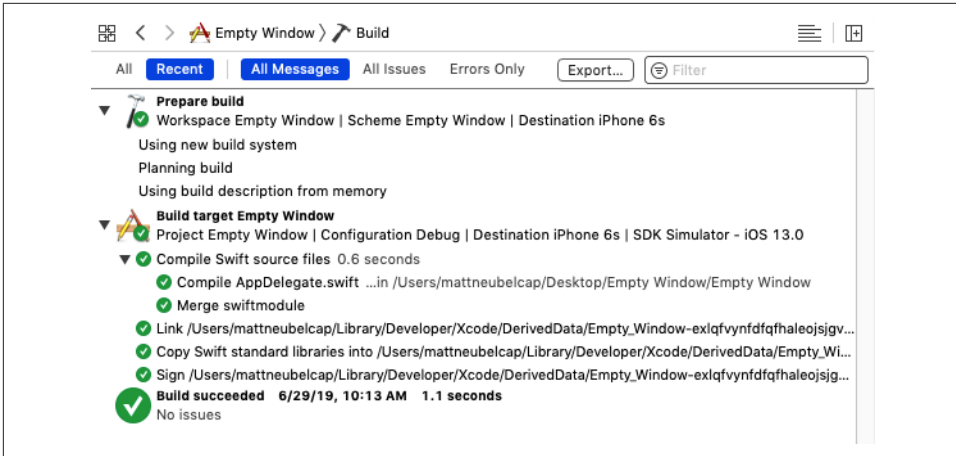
Empty Window 〉 Build

All Recent All Messages All Issues Errors Only Export... Filter

Prepare build
Workspace Empty Window | Scheme Empty Window | Destination iPhone 6s
Using new build system
Planning build
Using build description from memory

Build target Empty Window
Project Empty Window | Configuration Debug | Destination iPhone 6s | SDK Simulator - iOS 13.0
Compile Swift source files 0.6 seconds
Compile AppDelegate.swift ...in /Users/mattneubelcap/Desktop/Empty Window/Empty Window
Merge swiftmodule
Link /Users/mattneubelcap/Library/Developer/Xcode/DerivedData/Empty_Window-exlqfvynfdfqfhaleojsjgv...
Copy Swift standard libraries into /Users/mattneubelcap/Library/Developer/Xcode/DerivedData/Empty_Wi...
Sign /Users/mattneubelcap/Library/Developer/Xcode/DerivedData/Empty_Window-exlqfvynfdfqfhaleojsjg...
Build succeeded 6/29/19, 10:13 AM 1.1 seconds
No issues